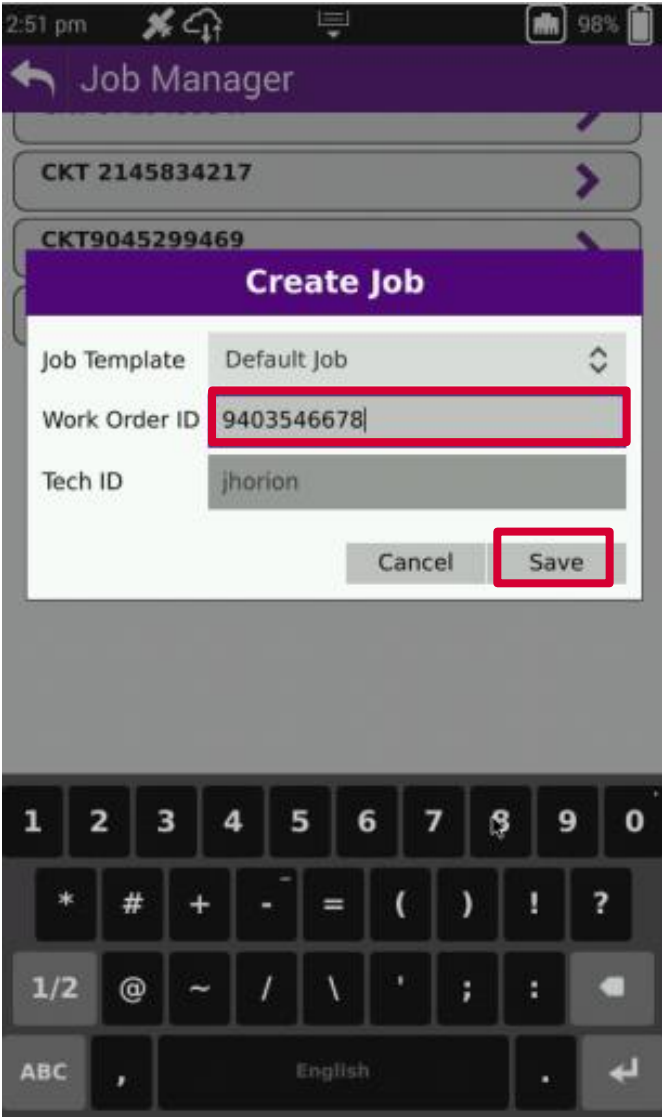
2:51 pm 98%

Job Manager

CKT 2145834217

CKT9045299469

Create Job

Job Template Default Job

Work Order ID 9403546678

Tech ID jhorion

Cancel Save

1 2 3 4 5 6 7 8 9 0

* # + - = ( ) ! ?

1/2 @ ~ / \ ' ; :

ABC , English .